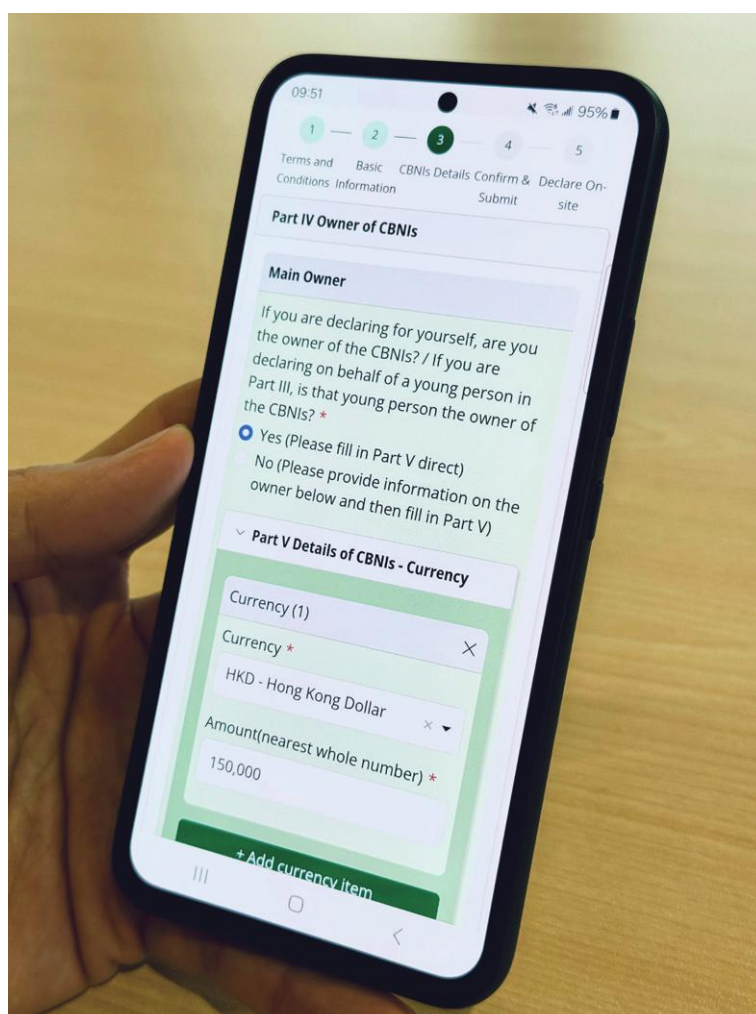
09:51

95%

1 — 2 — 3 — 4 — 5

Terms and Conditions

Basic Information

CBNIs Details

Confirm & Submit

Declare On-site

Part IV Owner of CBNIs

Main Owner

If you are declaring for yourself, are you the owner of the CBNIs? / If you are declaring on behalf of a young person in Part III, is that young person the owner of the CBNIs? *

Yes (Please fill in Part V direct)

No (Please provide information on the owner below and then fill in Part V)

Part V Details of CBNIs - Currency

Currency (1)

Currency *

HKD - Hong Kong Dollar

Amount(nearest whole number) *

150,000

+ Add currency item